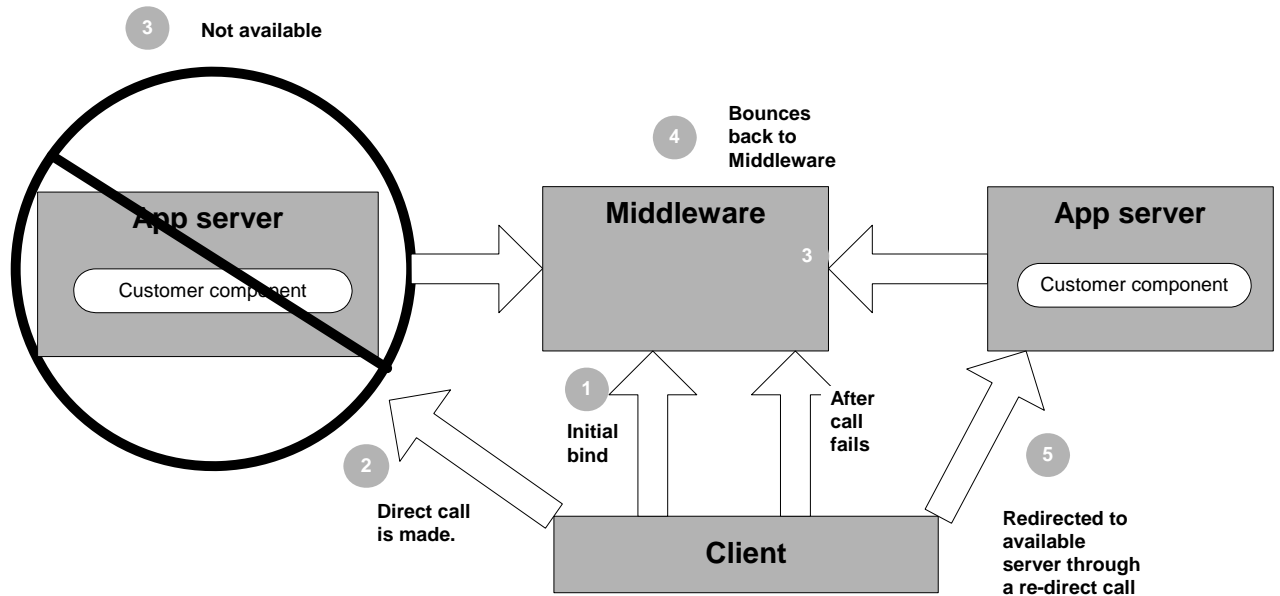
3 Not available

4 Bounces back to Middleware

App server

Customer component

Middleware

3

App server

Customer component

1

Initial bind

After call fails

2

Direct call is made.

5

Client

Redirected to available server through a re-direct call